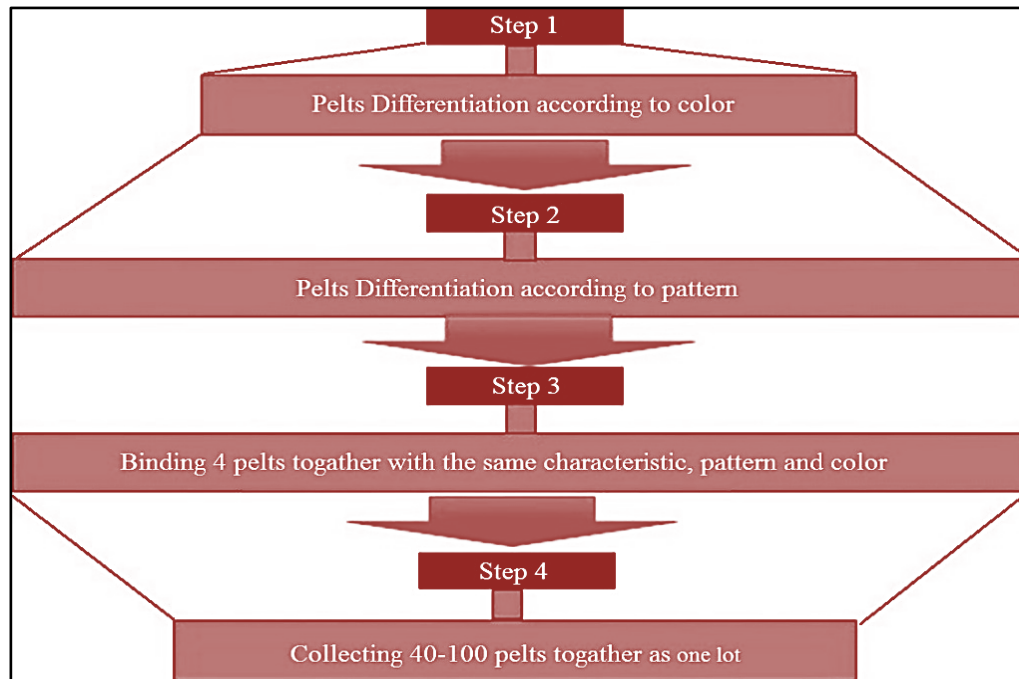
Step 1

Pelts Differentiation according to color

Step 2

Pelts Differentiation according to pattern

Step 3

Binding 4 pelts togather with the same characteristic, pattern and color

Step 4

Collecting 40-100 pelts togather as one lot